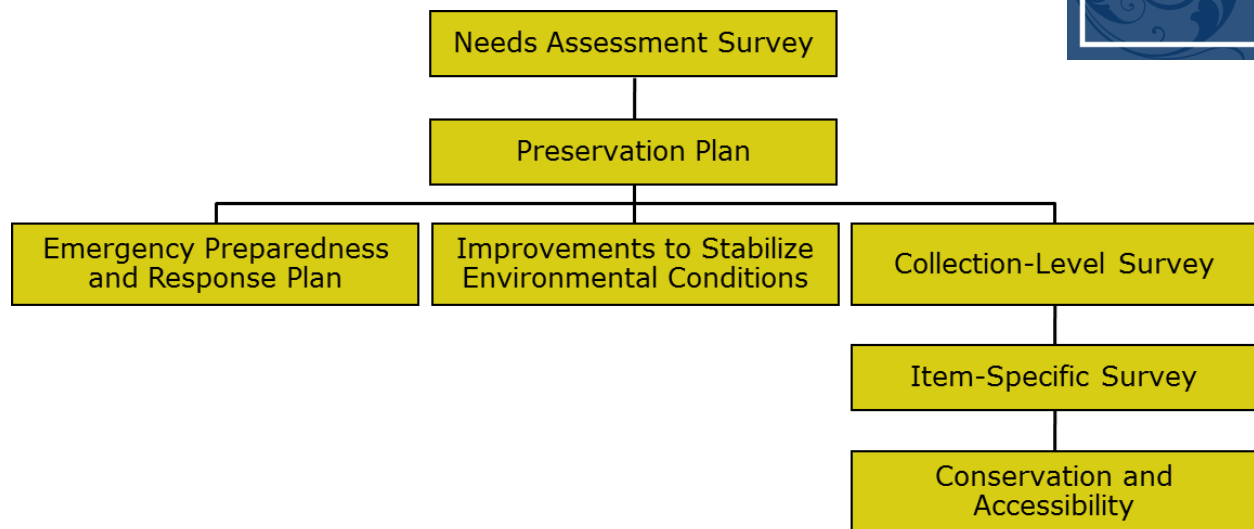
Needs Assessment Survey

Preservation Plan

Emergency Preparedness and Response Plan

Improvements to Stabilize Environmental Conditions

Collection-Level Survey

Item-Specific Survey

Conservation and Accessibility